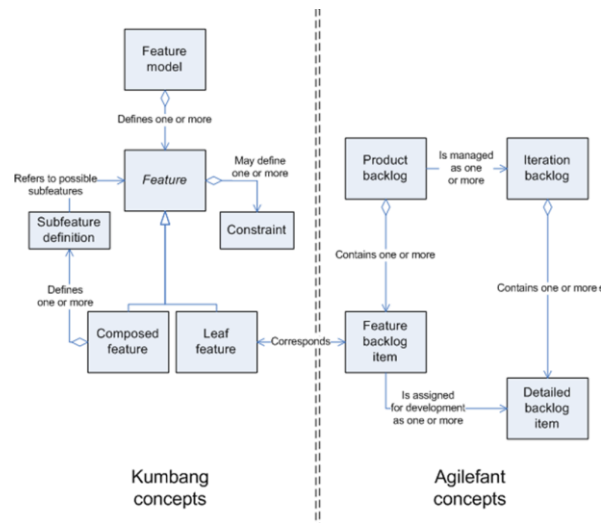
Feature model

Defines one or more

Refers to possible subfeatures

Feature

May define one or more

Subfeature definition

Constraint

Defines one or more

Composed feature

Leaf feature

Corresponds

Kumbang concepts

Product backlog

Is managed as one or more

Iteration backlog

Contains one or more

Contains one or more

Feature backlog item

Is assigned for development as one or more

Detailed backlog item

Agilefant concepts